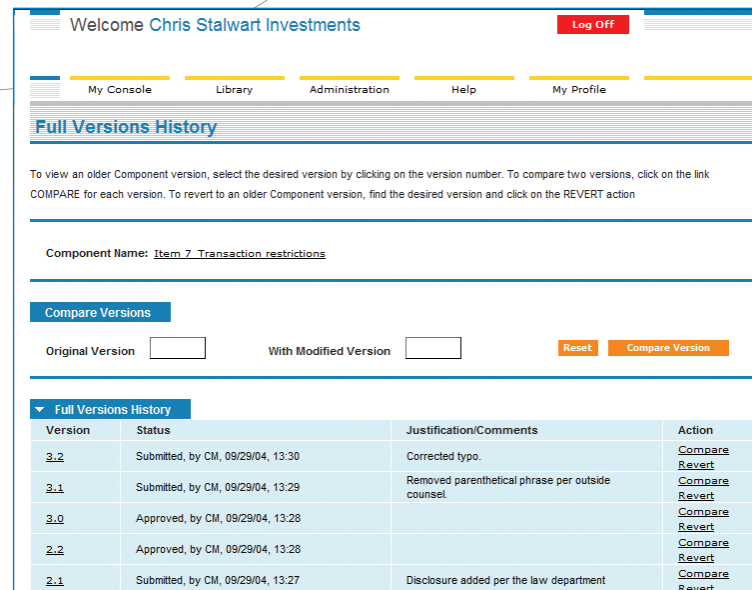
Welcome Chris Stalwart Investments

Log Off

My Console | Library | Administration | Help | My Profile

Full Versions History

To view an older Component version, select the desired version by clicking on the version number. To compare two versions, click on the link COMPARE for each version. To revert to an older Component version, find the desired version and click on the REVERT action

Component Name: Item 7 Transaction restrictions

Compare Versions

Original Version

With Modified Version

Reset

Compare Version

Full Versions History

| Version | Status | Justification/Comments | Action |
|---|---|---|---|
| 3.2 | Submitted, by CM, 09/29/04, 13:30 | Corrected typo. | Compare Revert |
| 3.1 | Submitted, by CM, 09/29/04, 13:29 | Removed parenthetical phrase per outside counsel. | Compare Revert |
| 3.0 | Approved, by CM, 09/29/04, 13:28 | | Compare Revert |
| 2.2 | Approved, by CM, 09/29/04, 13:28 | | Compare Revert |
| 2.1 | Submitted, by CM, 09/29/04, 13:27 | Disclosure added per the law department | Compare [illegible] |